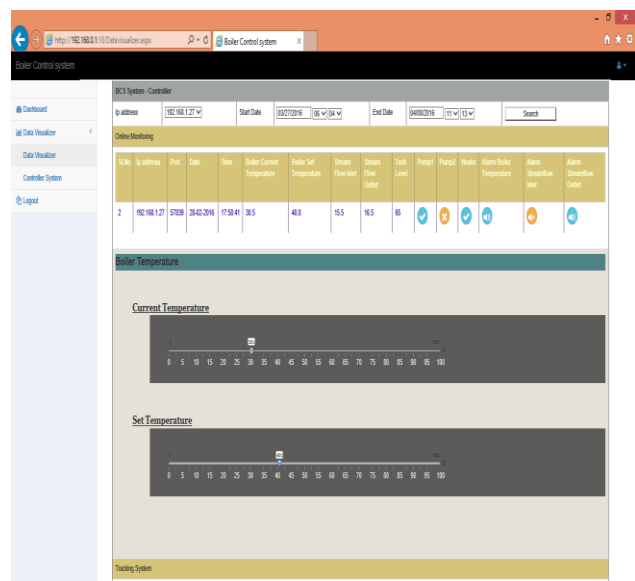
http://192.168.0.1 10/Datavisualizer.aspx
Boiler Control system
Boiler Control system

Dashboard
Data Visualizer
Data Visualizer
Controller System
Logout

BCS System - Controller
Ip address 192.168.1.27
Start Date 03/27/2016 06 04
End Date 04/08/2016 11 13
Search

Online Monitoring

| Sl.No | Ip address | Port | Date | Time | Boiler Current Temperature | Boiler Set Temperature | Stream Flow Inlet | Stream Flow Outlet | Tank Level | Pump1 | Pump2 | Heater | Alarm Boiler Temperature | Alarm Steamflow Inlet | Alarm Steamflow Outlet |
|---|---|---|---|---|---|---|---|---|---|---|---|---|---|---|---|
| 2 | 192.168.1.27 | 57039 | 28-02-2016 | 17:50:41 | 30.5 | 40.0 | 15.5 | 16.5 | 65 | | | | | | |

Boiler Temperature

Current Temperature

0 5 10 15 20 25 30 35 40 45 50 55 60 65 70 75 80 85 90 95 100

Set Temperature

0 5 10 15 20 25 30 35 40 45 50 55 60 65 70 75 80 85 90 95 100

Tracking System